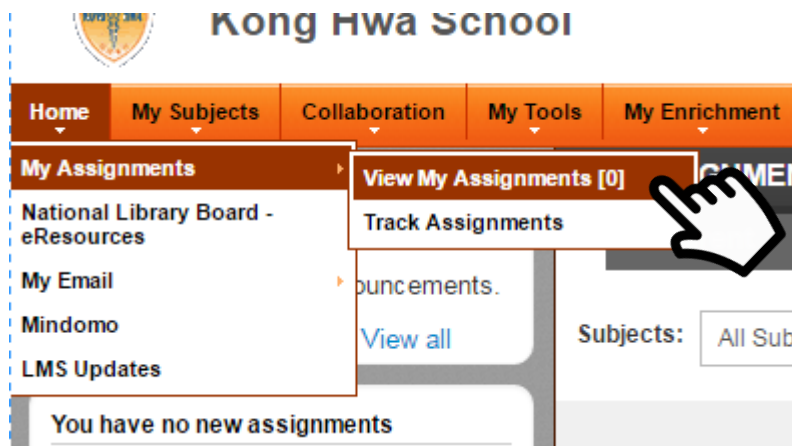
Kong Hwa School

Home
My Subjects
Collaboration
My Tools
My Enrichment

My Assignments
National Library Board - eResources
My Email
Mindomo
LMS Updates

View My Assignments [0]
Track Assignments

CUMEN

ouncements.
View all

Subjects: All Sub

You have no new assignments